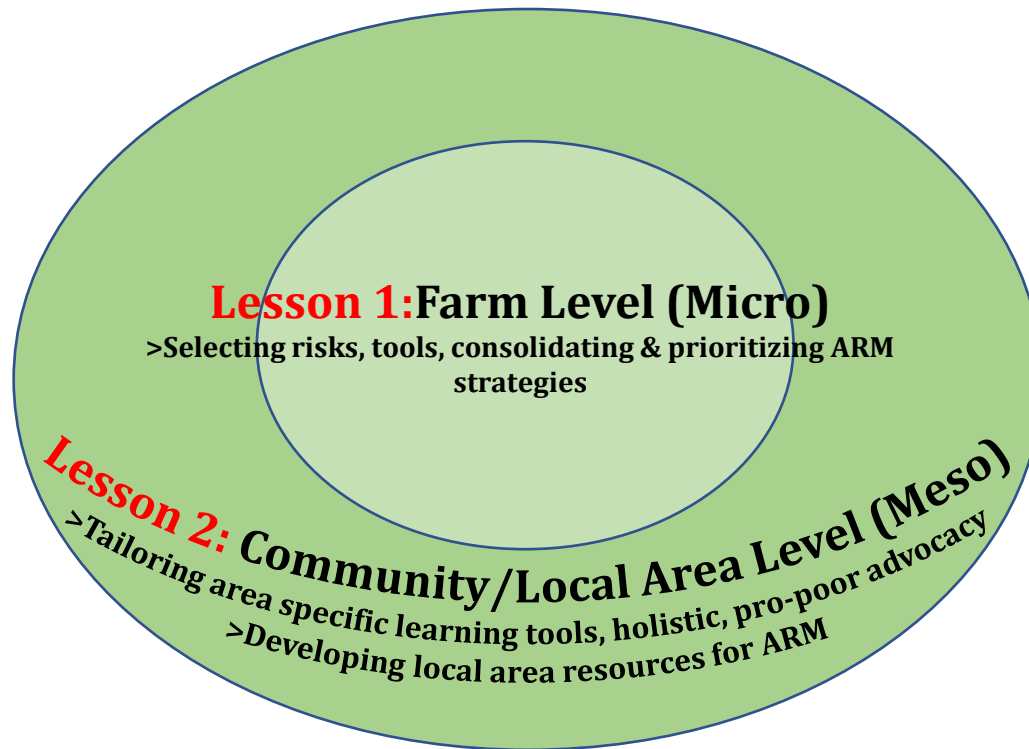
Lesson 1:Farm Level (Micro)
>Selecting risks, tools, consolidating & prioritizing ARM strategies

Lesson 2: Community/Local Area Level (Meso)
>Tailoring area specific learning tools, holistic, pro-poor advocacy
>Developing local area resources for ARM